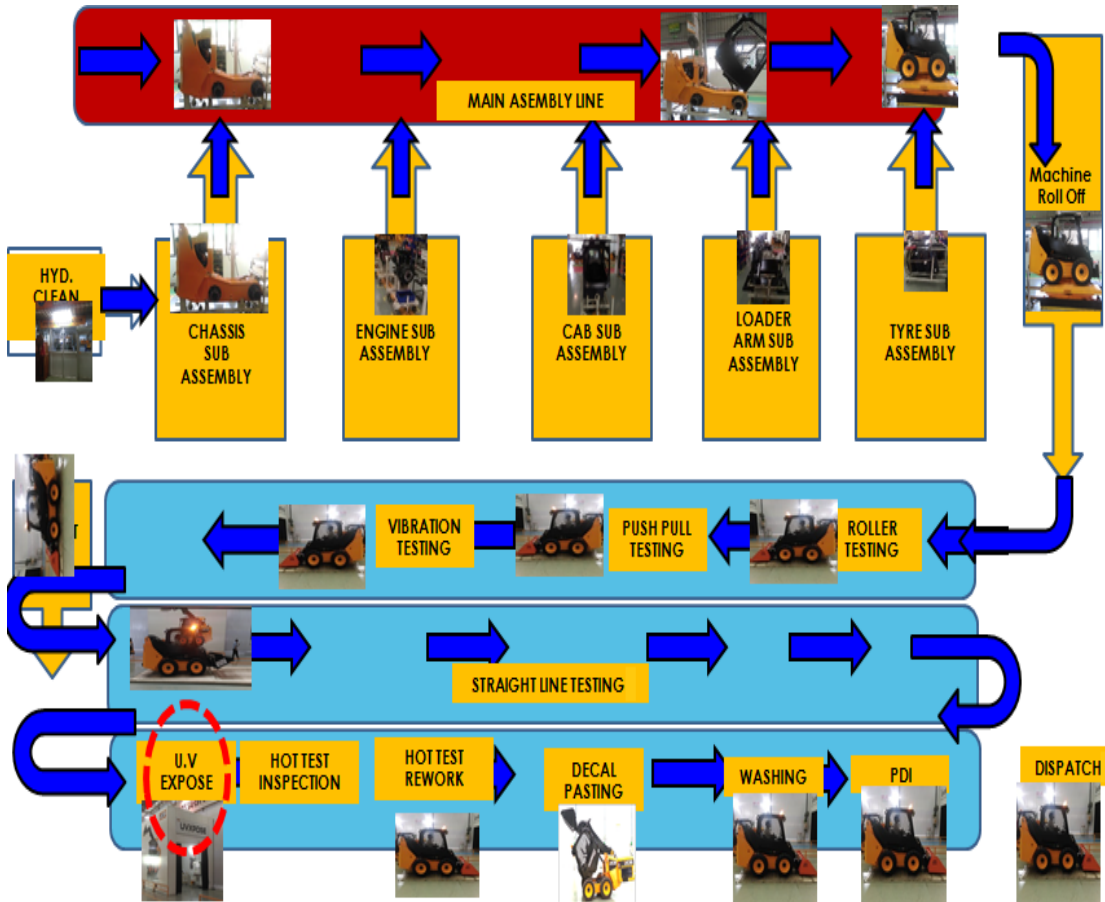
MAIN ASEMBLY LINE

Machine Roll Off

HYD. CLEAN

CHASSIS SUB ASSEMBLY

ENGINE SUB ASSEMBLY

CAB SUB ASSEMBLY

LOADER ARM SUB ASSEMBLY

TYRE SUB ASSEMBLY

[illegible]T

VIBRATION TESTING

PUSH PULL TESTING

ROLLER TESTING

STRAIGHT LINE TESTING

U.V EXPOSE

HOT TEST INSPECTION

HOT TEST REWORK

DECAL PASTING

WASHING

PDI

DISPATCH

UV EXPOSE